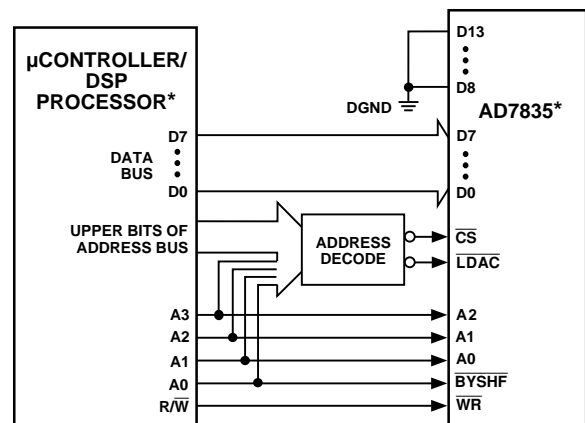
µCONTROLLER/
DSP
PROCESSOR*

D7
DATA
BUS
D0

UPPER BITS OF
ADDRESS BUS

A3
A2
A1
A0
R/$\overline{W}$

D13
D8
DGND
AD7835*
D7
D0

ADDRESS
DECODE

$\overline{CS}$
$\overline{LDAC}$
A2
A1
A0
$\overline{BYSHF}$
$\overline{WR}$